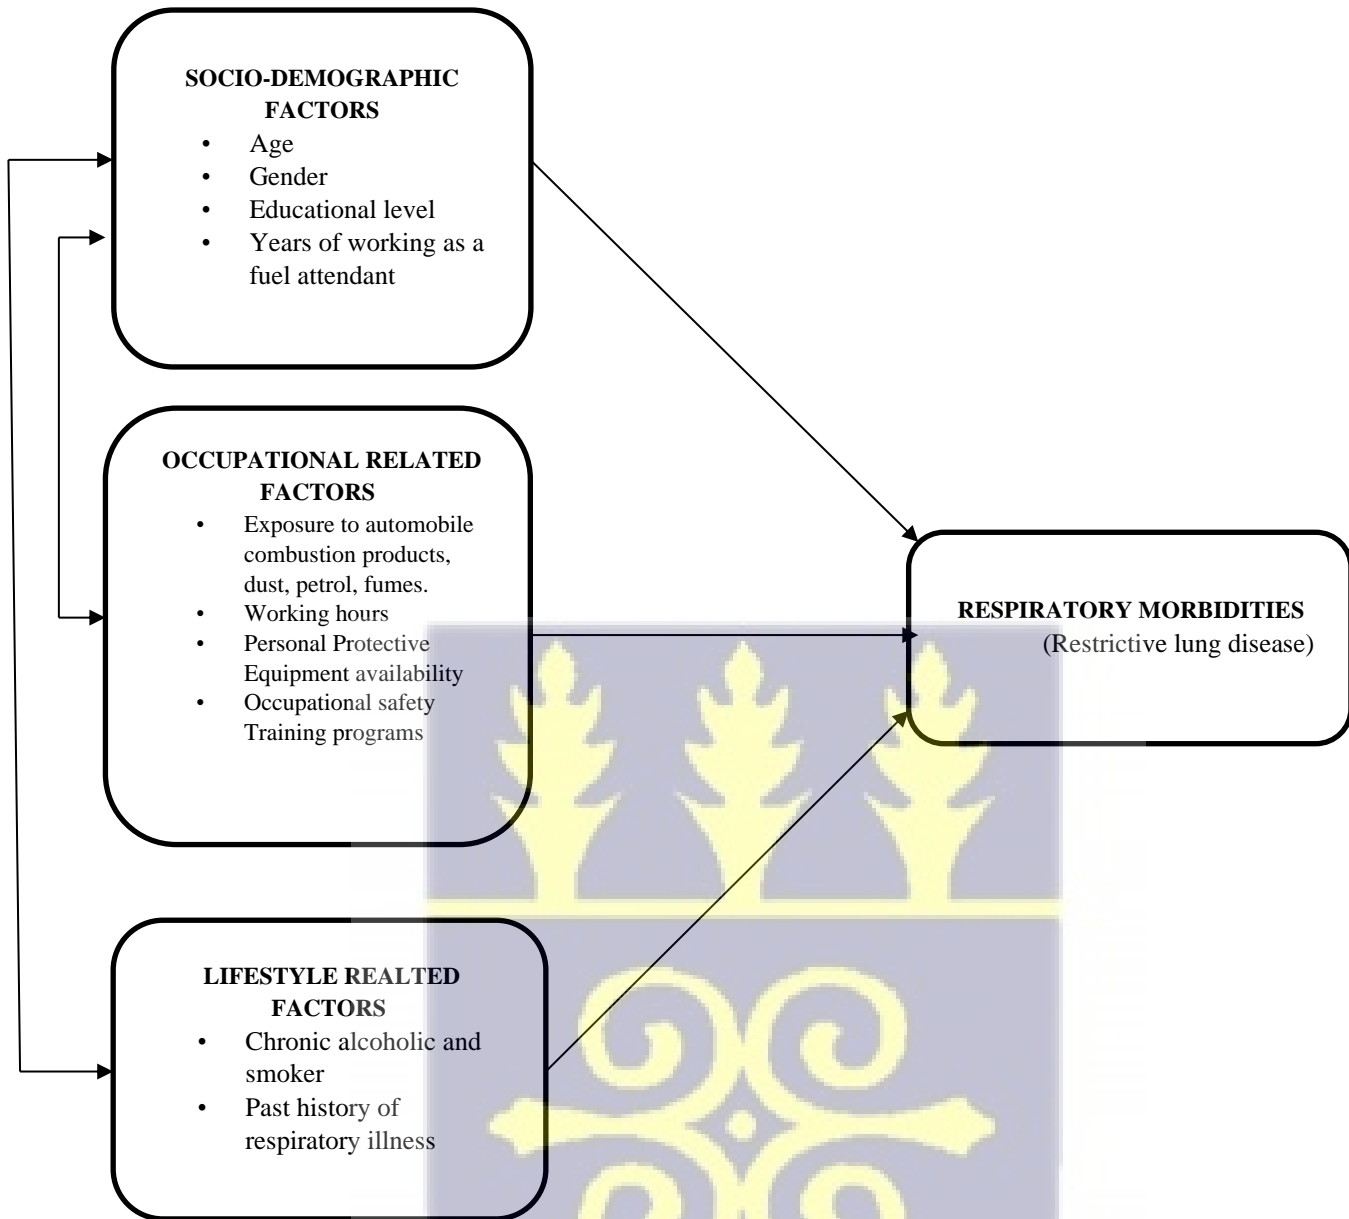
SOCIO-DEMOGRAPHIC FACTORS
- Age
- Gender
- Educational level
- Years of working as a fuel attendant

OCCUPATIONAL RELATED FACTORS
- Exposure to automobile combustion products, dust, petrol, fumes.
- Working hours
- Personal Protective Equipment availability
- Occupational safety Training programs

LIFESTYLE REALTED FACTORS
- Chronic alcoholic and smoker
- Past history of respiratory illness

RESPIRATORY MORBIDITIES
(Restrictive lung disease)